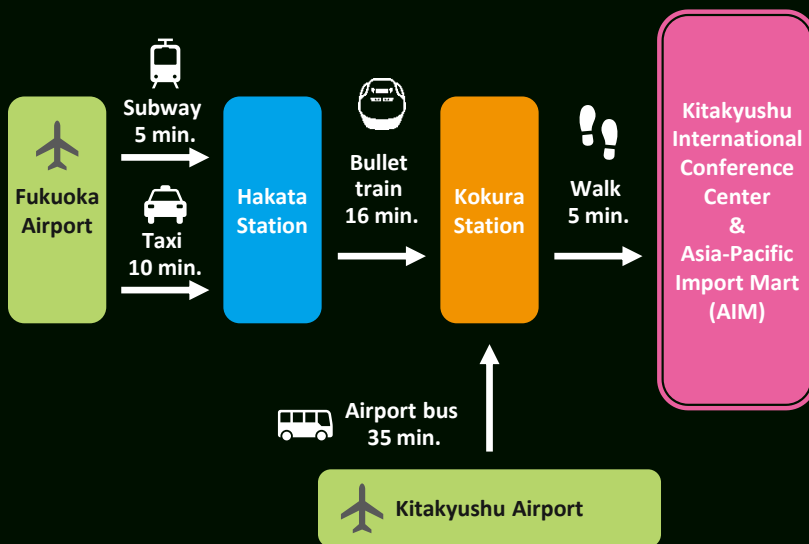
Fukuoka Airport

Subway 5 min.

Taxi 10 min.

Hakata Station

Bullet train 16 min.

Kokura Station

Walk 5 min.

Kitakyushu International Conference Center & Asia-Pacific Import Mart (AIM)

Airport bus 35 min.

Kitakyushu Airport